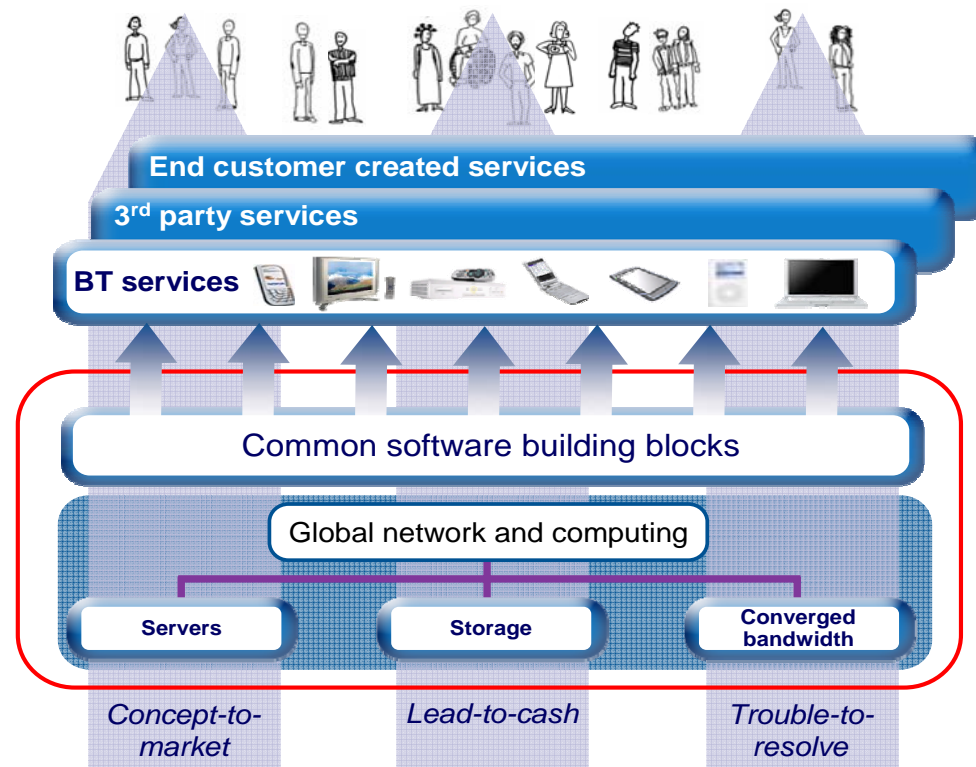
End customer created services

3$^{rd}$ party services

BT services

Common software building blocks

Global network and computing

Servers

Storage

Converged bandwidth

Concept-to-market

Lead-to-cash

Trouble-to-resolve